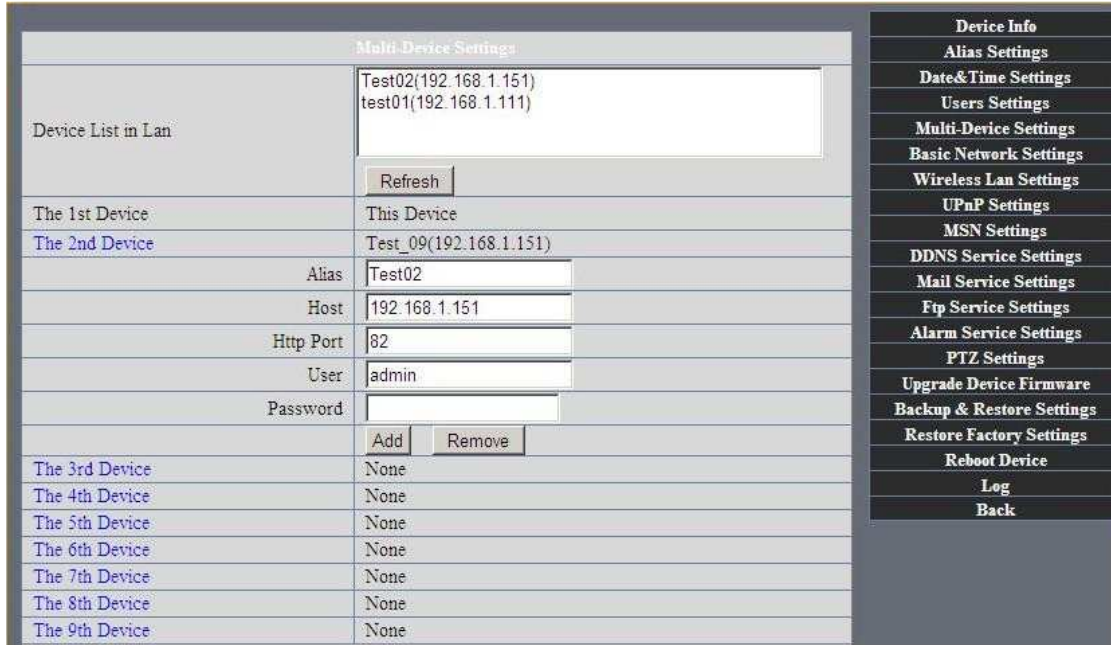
Multi-Device Settings

| | |
|---|---|
| Device List in Lan | Test02(192.168.1.151)<br>test01(192.168.1.111)<br>Refresh |
| The 1st Device | This Device |
| The 2nd Device | Test_09(192.168.1.151) |
| Alias | Test02 |
| Host | 192.168.1.151 |
| Http Port | 82 |
| User | admin |
| Password | |
| | Add Remove |
| The 3rd Device | None |
| The 4th Device | None |
| The 5th Device | None |
| The 6th Device | None |
| The 7th Device | None |
| The 8th Device | None |
| The 9th Device | None |

Device Info
Alias Settings
Date&Time Settings
Users Settings
Multi-Device Settings
Basic Network Settings
Wireless Lan Settings
UPnP Settings
MSN Settings
DDNS Service Settings
Mail Service Settings
Ftp Service Settings
Alarm Service Settings
PTZ Settings
Upgrade Device Firmware
Backup & Restore Settings
Restore Factory Settings
Reboot Device
Log
Back